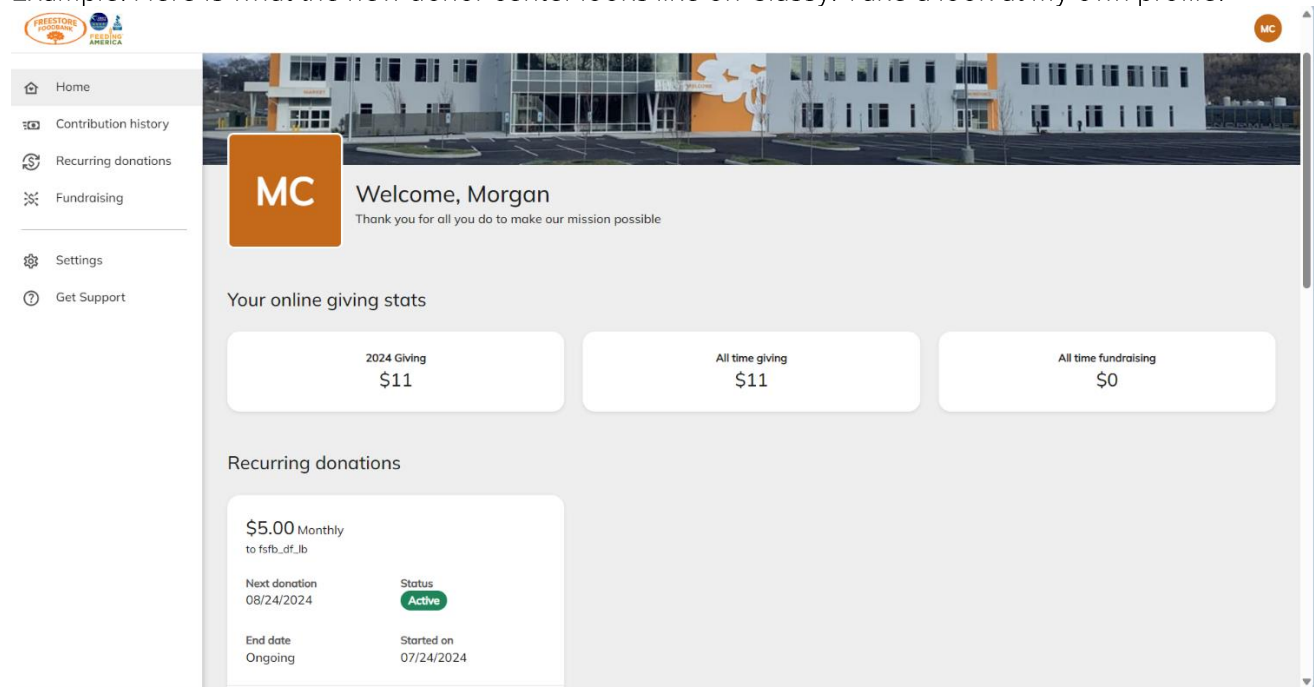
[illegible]

FREESTORE FOODBANK FEEDING AMERICA

MC

Home
Contribution history
Recurring donations
Fundraising

Settings
Get Support

MC

Welcome, Morgan
Thank you for all you do to make our mission possible

Your online giving stats

| 2024 Giving | All time giving | All time fundraising |
|---|---|---|
| $11 | $11 | $0 |

Recurring donations

$5.00 Monthly
to fsfb_df_lb

Next donation
08/24/2024

Status
Active

End date
Ongoing

Started on
07/24/2024